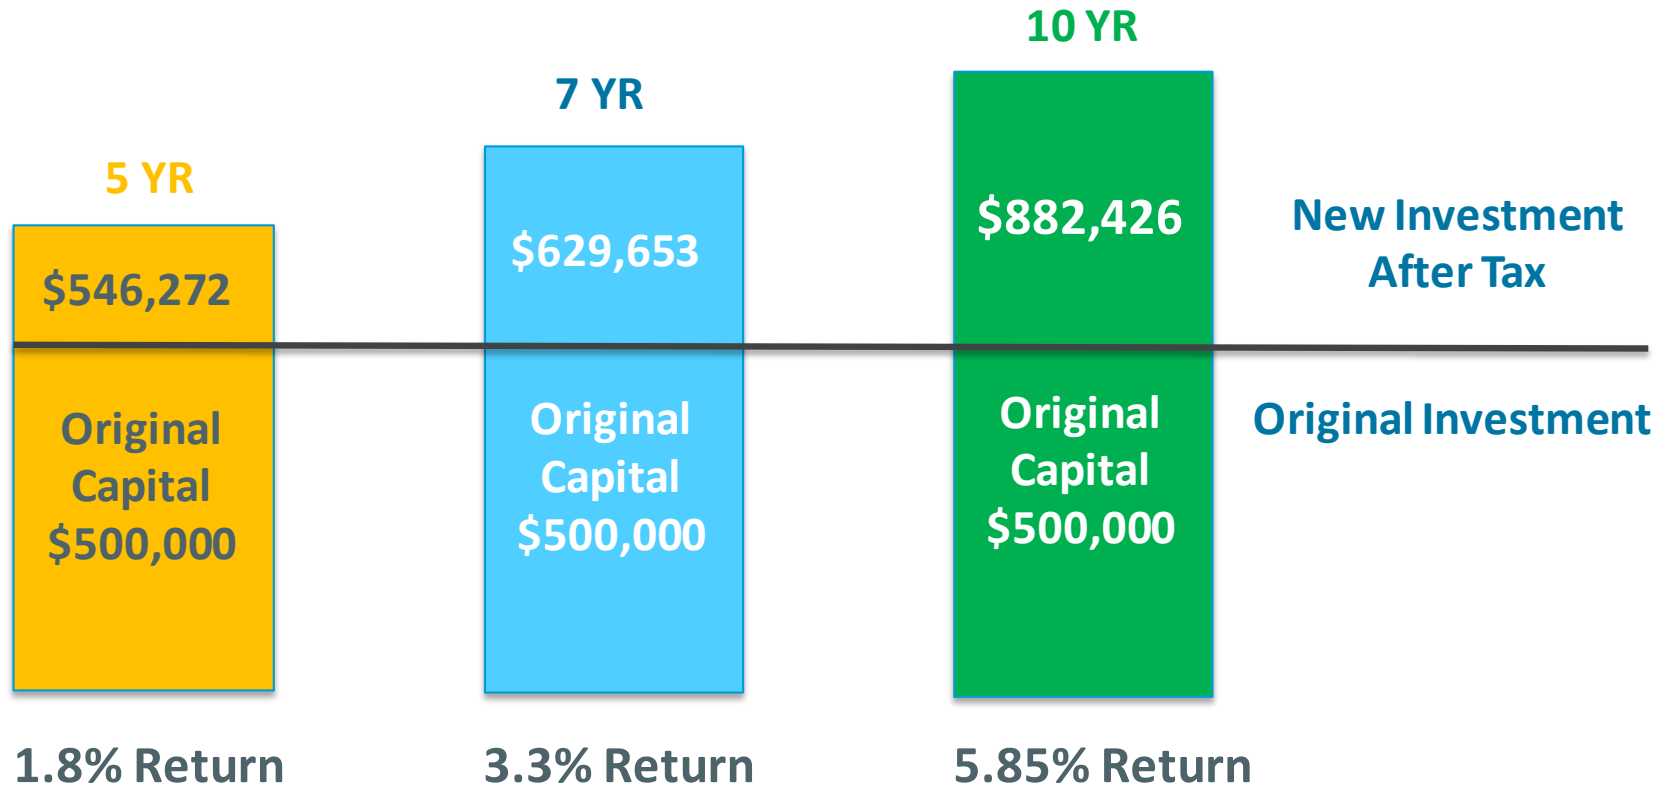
10 YR

7 YR

5 YR

$546,272

Original Capital $500,000

$629,653

Original Capital $500,000

$882,426

Original Capital $500,000

New Investment After Tax

Original Investment

1.8% Return

3.3% Return

5.85% Return